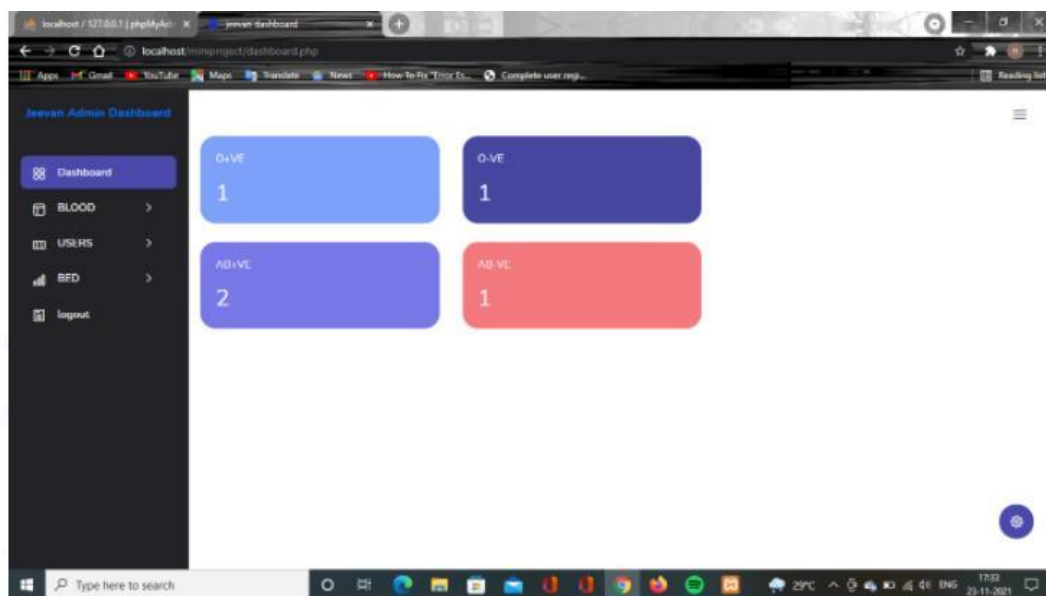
localhost / 127.0.0.1 | phpMyAdr ×
jeevan dashboard ×
localhost/miniproject/dashboard.php
Apps Gmail YouTube Maps Translate News How To Fix "Error Es... Complete user regi...
Reading list

Jeevan Admin Dashboard

Dashboard
BLOOD
USERS
BED
logout

O+VE
1

O-VE
1

AB+VE
2

AB-VE
1

Type here to search
29°C ENG 17:33 23-11-2021